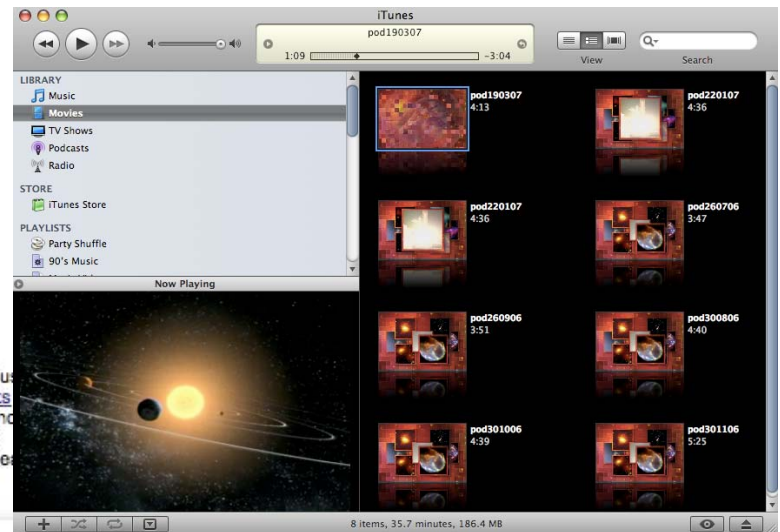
iTunes

pod190307
1:09 –3:04

View Search

LIBRARY
Music
Movies
TV Shows
Podcasts
Radio
STORE
iTunes Store
PLAYLISTS
Party Shuffle
90's Music

Now Playing

pod190307
4:13

pod220107
4:36

pod220107
4:36

pod260706
3:47

pod260906
3:51

pod300806
4:40

pod301006
4:39

pod301106
5:25

8 items, 35.7 minutes, 186.4 MB